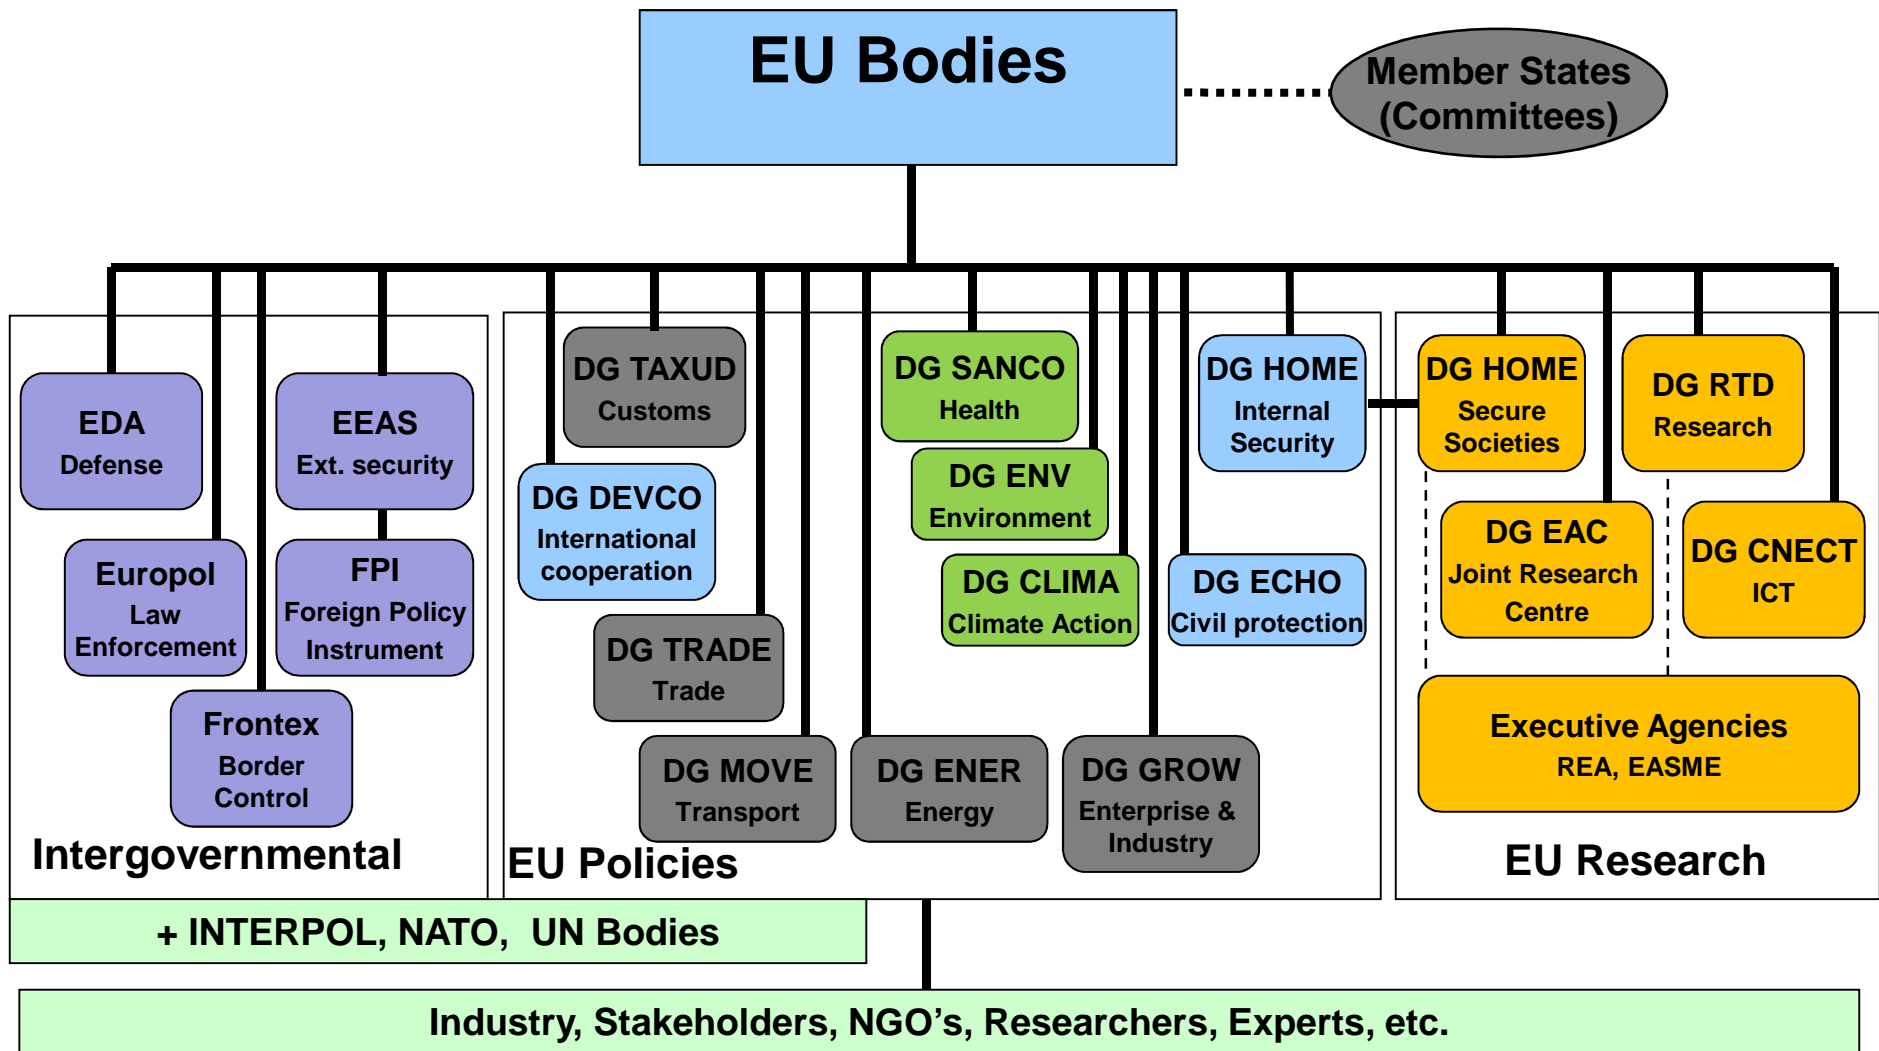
EU Bodies

Member States (Committees)

EDA
Defense

EEAS
Ext. security

Europol
Law Enforcement

FPI
Foreign Policy Instrument

Frontex
Border Control

Intergovernmental

DG TAXUD
Customs

DG DEVCO
International cooperation

DG TRADE
Trade

DG MOVE
Transport

DG ENER
Energy

DG SANCO
Health

DG ENV
Environment

DG CLIMA
Climate Action

DG GROW
Enterprise & Industry

DG HOME
Internal Security

DG ECHO
Civil protection

EU Policies

DG HOME
Secure Societies

DG RTD
Research

DG EAC
Joint Research Centre

DG CNECT
ICT

Executive Agencies
REA, EASME

EU Research

+ INTERPOL, NATO, UN Bodies

Industry, Stakeholders, NGO’s, Researchers, Experts, etc.